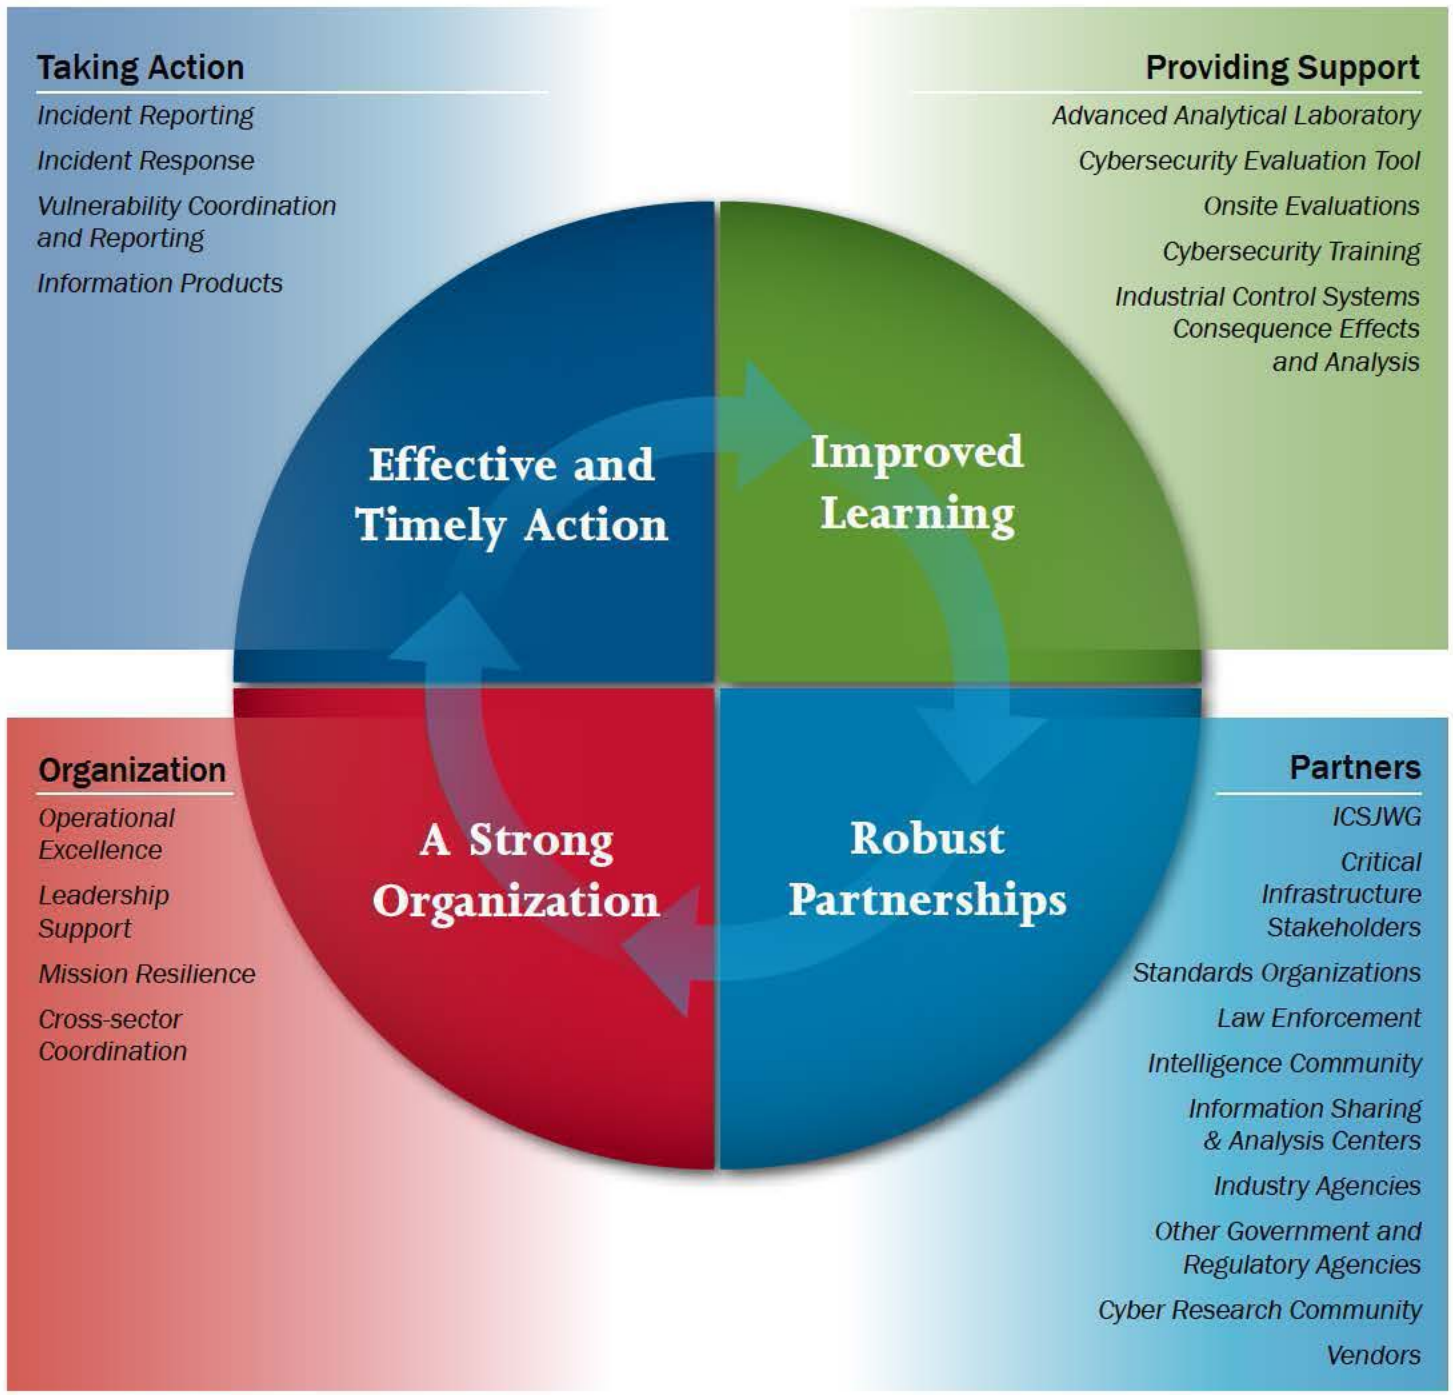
Taking Action

Incident Reporting

Incident Response

Vulnerability Coordination and Reporting

Information Products

Providing Support

Advanced Analytical Laboratory

Cybersecurity Evaluation Tool

Onsite Evaluations

Cybersecurity Training

Industrial Control Systems Consequence Effects and Analysis

Effective and Timely Action

Improved Learning

A Strong Organization

Robust Partnerships

Organization

Operational Excellence

Leadership Support

Mission Resilience

Cross-sector Coordination

Partners

ICSJWG

Critical Infrastructure Stakeholders

Standards Organizations

Law Enforcement

Intelligence Community

Information Sharing & Analysis Centers

Industry Agencies

Other Government and Regulatory Agencies

Cyber Research Community

Vendors